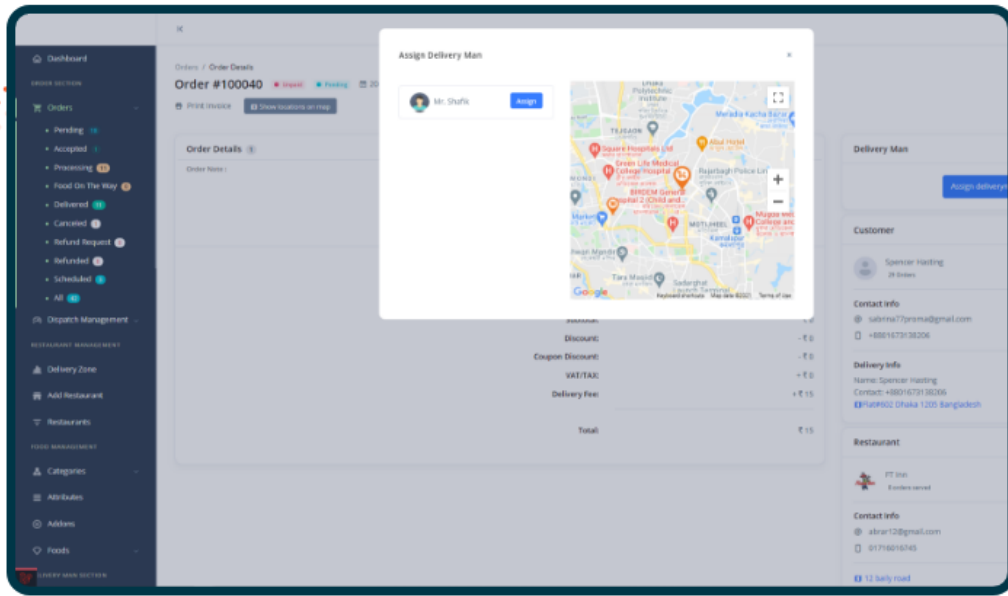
Dashboard
ORDER SECTION
Orders
Pending 16
Accepted 1
Processing 41
Food On The Way 0
Delivered 33
Canceled 0
Refund Request 0
Refunded 0
Scheduled 0
All 40
Dispatch Management
RESTAURANT MANAGEMENT
Delivery Zone
Add Restaurant
Restaurants
FOOD MANAGEMENT
Categories
Attributes
Addons
Foods
DELIVERY MAN SECTION

Orders / Order Details
Order #100040 Unpaid Pending 20
Print invoice Show locations on map

Order Details 5
Order Name :

Assign Delivery Man
×
Mr. Shafik Assign

Dhaka Polytechnic Institute
Meradia Kacha Bazar
TEJGAON
Square Hospitals Ltd
Abul Hotel
Green Life Medical College Hospital
Rajarbagh Police Lin
BIRDEM General Hospital 2 (Child and...
MOTIJHEEL
Mugda Medical College and
Kamalapur
Tara Masjid
Sadarghat
Google
Keyboard shortcuts Map data ©2022 Terms of Use

Subtotal: + ₹ 0
Discount: - ₹ 0
Coupon Discount: - ₹ 0
VAT/TAX: + ₹ 0
Delivery Fee: + ₹ 15
Total: ₹ 15

Delivery Man
Assign deliveryn

Customer
Spencer Hasting
29 Orders
Contact info
sabrina77proma@gmail.com
+8801673138206
Delivery info
Name: Spencer Hasting
Contact: +8801673138206
Plot#602 Dhaka 1205 Bangladesh

Restaurant
PT Inn
0 orders served
Contact info
abrar12@gmail.com
01718016745
12 baily road